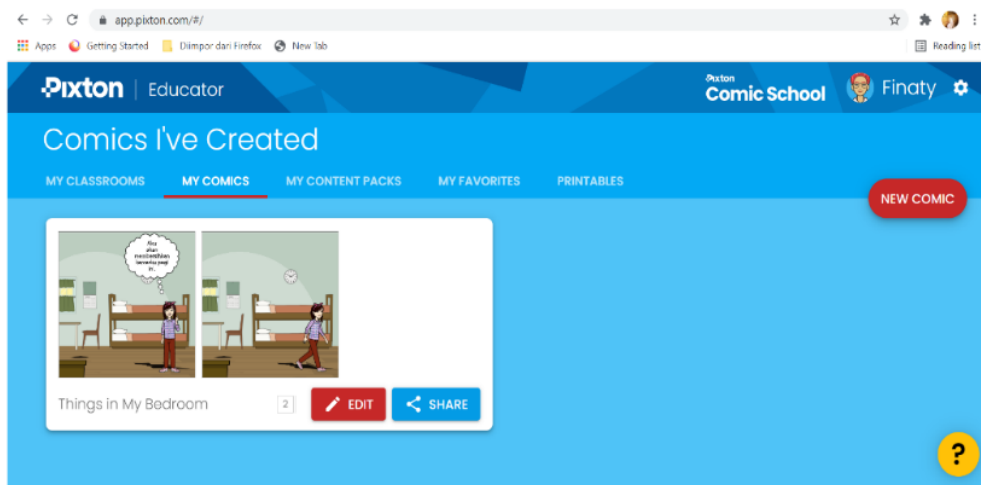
app.pixton.com/#/

Apps Getting Started Diimpor dari Firefox New Tab Reading list

Pixton | Educator

Pixton Comic School

Finaty

Comics I've Created

MY CLASSROOMS MY COMICS MY CONTENT PACKS MY FAVORITES PRINTABLES

NEW COMIC

Aku akan membereskan kamarku pagi ini..

Things in My Bedroom 2 EDIT SHARE

?